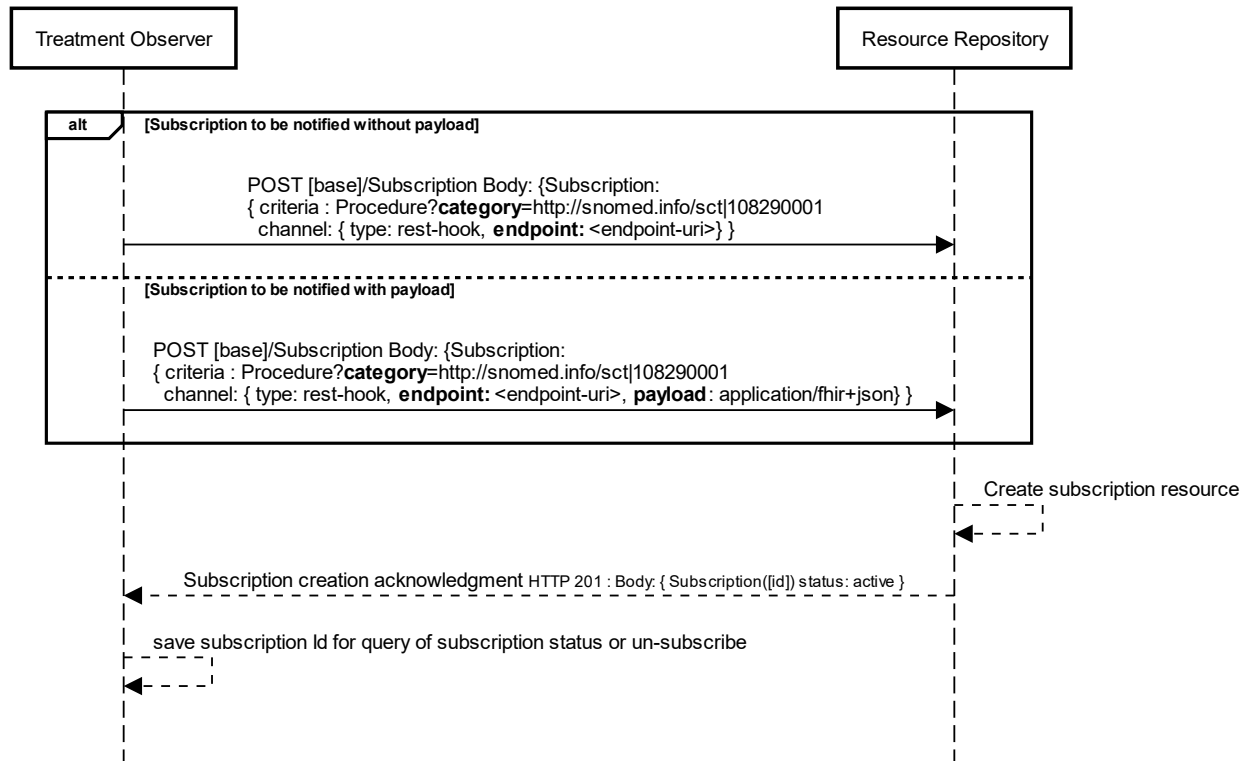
Treatment Observer

Resource Repository

alt

[Subscription to be notified without payload]

POST [base]/Subscription Body: {Subscription:
{ criteria : Procedure?**category**=http://snomed.info/sct|108290001
channel: { type: rest-hook, **endpoint:** <endpoint-uri>} }

[Subscription to be notified with payload]

POST [base]/Subscription Body: {Subscription:
{ criteria : Procedure?**category**=http://snomed.info/sct|108290001
channel: { type: rest-hook, **endpoint:** <endpoint-uri>, **payload**: application/fhir+json} }

Create subscription resource

Subscription creation acknowledgment HTTP 201 : Body: { Subscription([id]) status: active }

save subscription Id for query of subscription status or un-subscribe